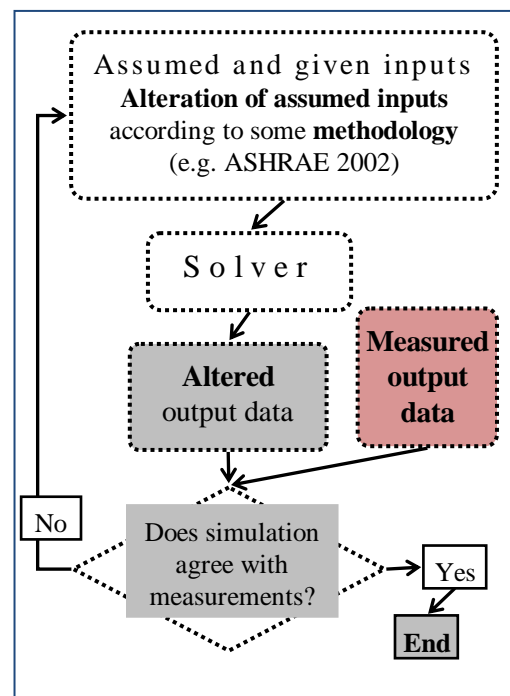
Assumed and given inputs
Alteration of assumed inputs according to some methodology (e.g. ASHRAE 2002)

Solver

Altered output data

Measured output data

Does simulation agree with measurements?

No

Yes

End